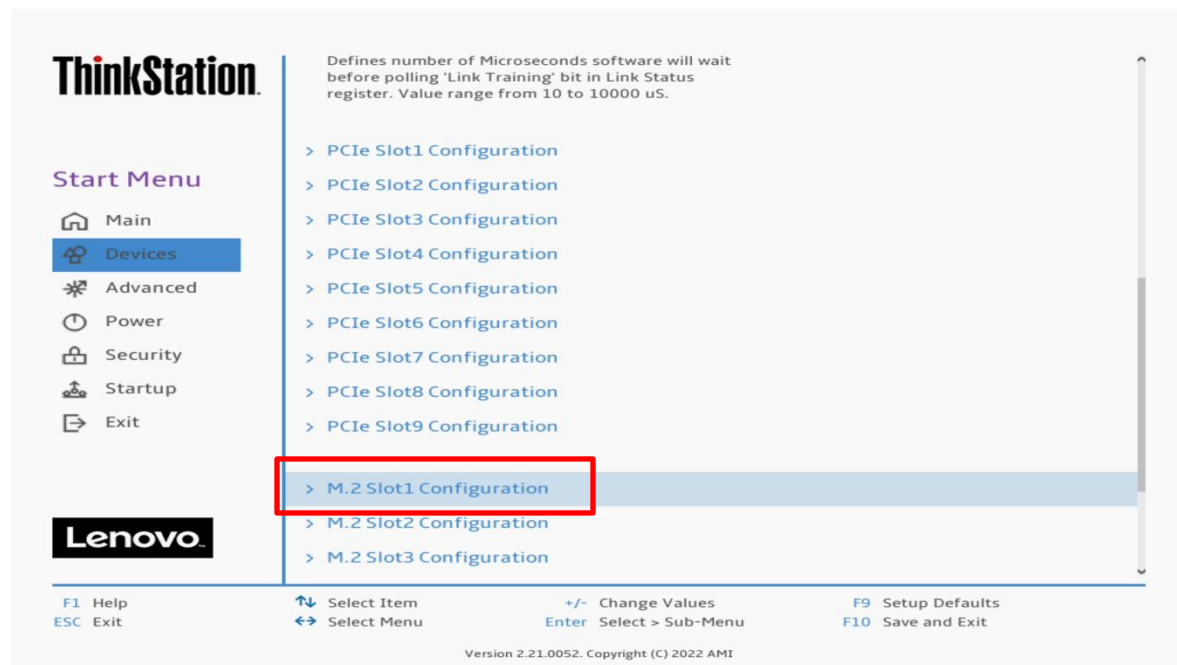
ThinkStation.

Start Menu

Main
Devices
Advanced
Power
Security
Startup
Exit

Lenovo.

Defines number of Microseconds software will wait before polling 'Link Training' bit in Link Status register. Value range from 10 to 10000 uS.

> PCIe Slot1 Configuration
> PCIe Slot2 Configuration
> PCIe Slot3 Configuration
> PCIe Slot4 Configuration
> PCIe Slot5 Configuration
> PCIe Slot6 Configuration
> PCIe Slot7 Configuration
> PCIe Slot8 Configuration
> PCIe Slot9 Configuration

> M.2 Slot1 Configuration
> M.2 Slot2 Configuration
> M.2 Slot3 Configuration

F1 Help
ESC Exit
↑↓ Select Item
↔ Select Menu
+/- Change Values
Enter Select > Sub-Menu
F9 Setup Defaults
F10 Save and Exit

Version 2.21.0052. Copyright (C) 2022 AMI